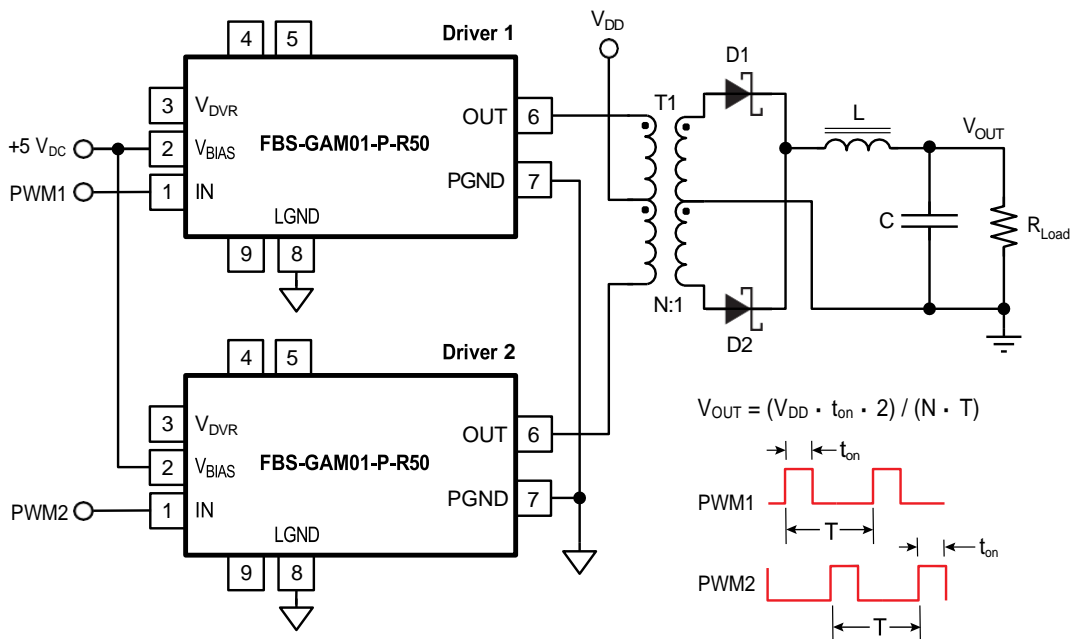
4
5
Driver 1
3 $V_{DVR}$
2 $V_{BIAS}$
1 IN
+5 $V_{DC}$
PWM1
FBS-GAM01-P-R50
OUT 6
PGND 7
LGND
9
8

$V_{DD}$
T1
D1
L
$V_{OUT}$
C
$R_{Load}$
N:1
D2

4
5
Driver 2
3 $V_{DVR}$
2 $V_{BIAS}$
1 IN
PWM2
FBS-GAM01-P-R50
OUT 6
PGND 7
LGND
9
8

$V_{OUT} = (V_{DD} \cdot t_{on} \cdot 2) / (N \cdot T)$
$t_{on}$
PWM1
T
$t_{on}$
PWM2
T